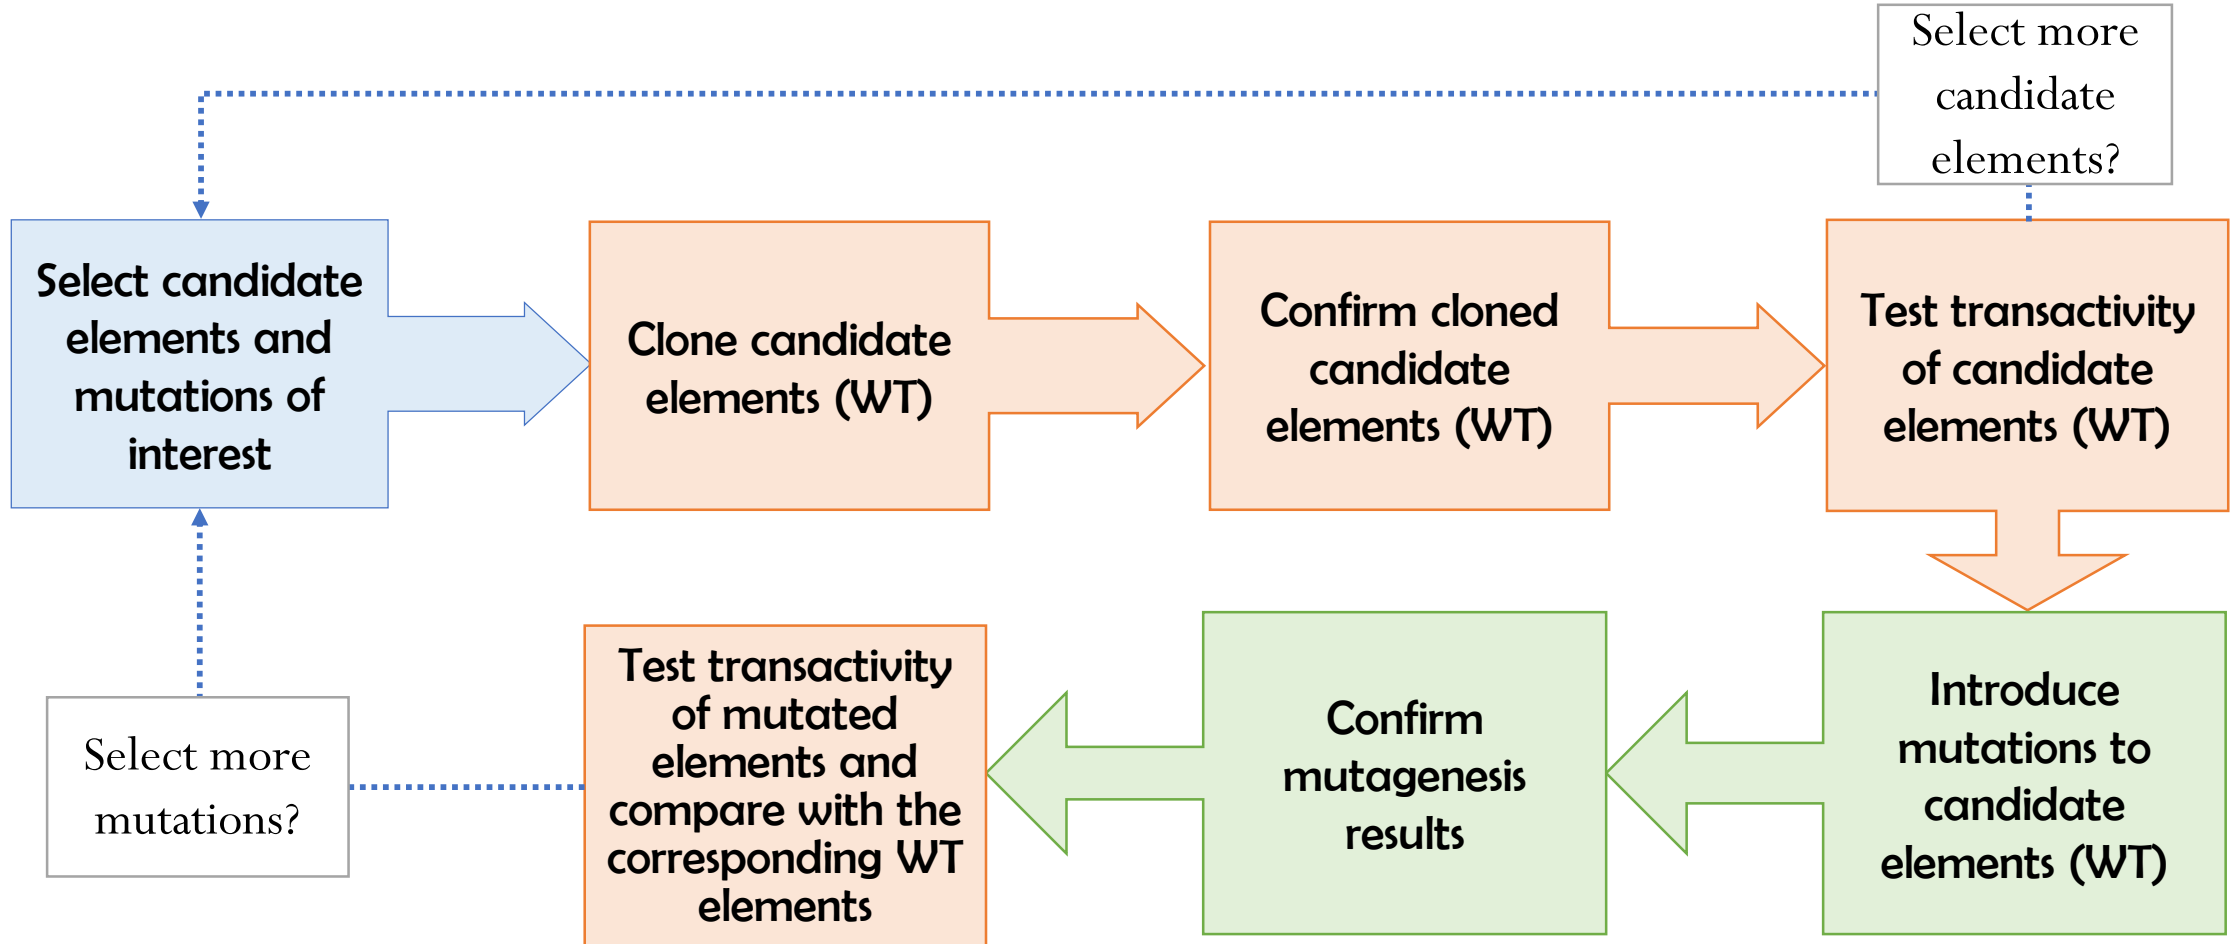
Select more candidate elements?

Select candidate elements and mutations of interest

Clone candidate elements (WT)

Confirm cloned candidate elements (WT)

Test transactivity of candidate elements (WT)

Introduce mutations to candidate elements (WT)

Confirm mutagenesis results

Test transactivity of mutated elements and compare with the corresponding WT elements

Select more mutations?